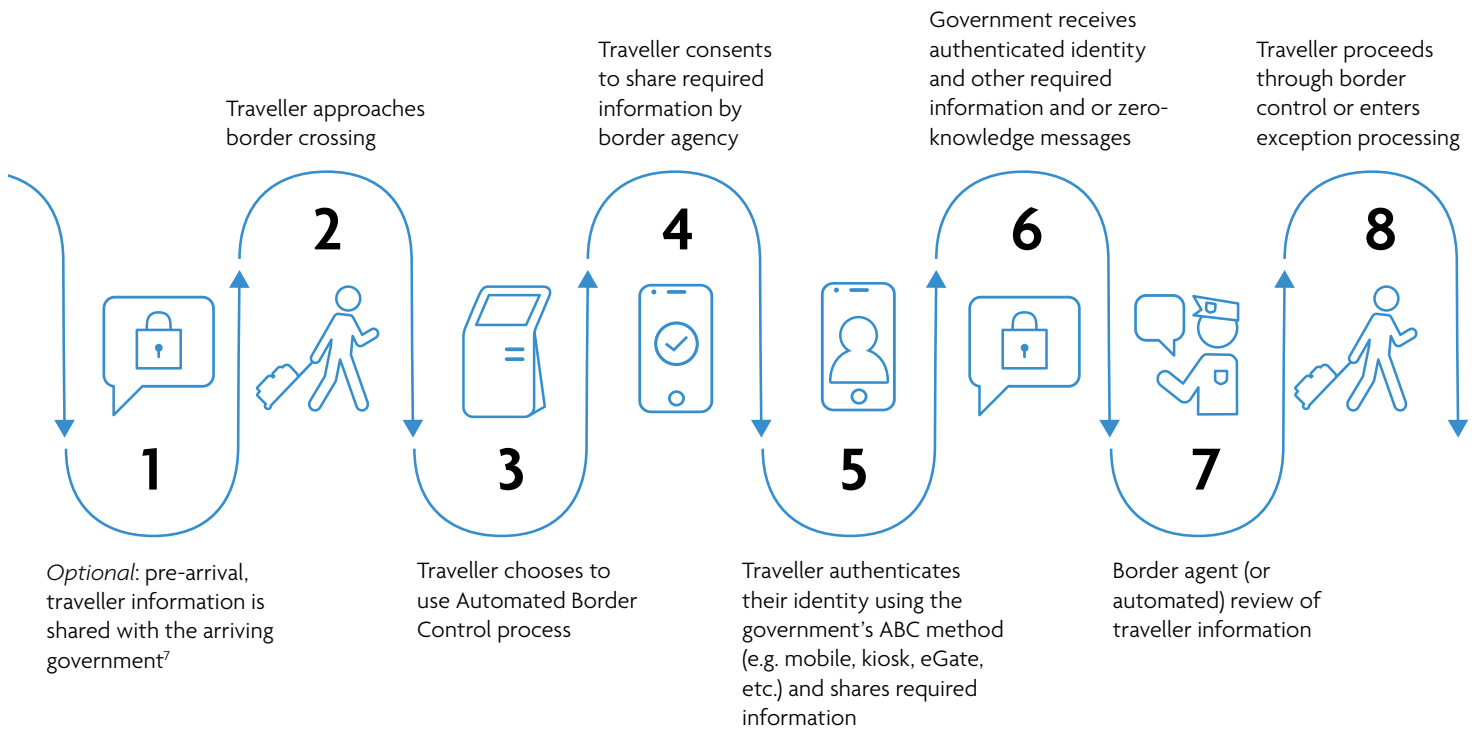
Traveller approaches border crossing

Traveller consents to share required information by border agency

Government receives authenticated identity and other required information and or zero-knowledge messages

Traveller proceeds through border control or enters exception processing

2

4

6

8

1

3

5

7

*Optional*: pre-arrival, traveller information is shared with the arriving government$^7$

Traveller chooses to use Automated Border Control process

Traveller authenticates their identity using the government's ABC method (e.g. mobile, kiosk, eGate, etc.) and shares required information

Border agent (or automated) review of traveller information